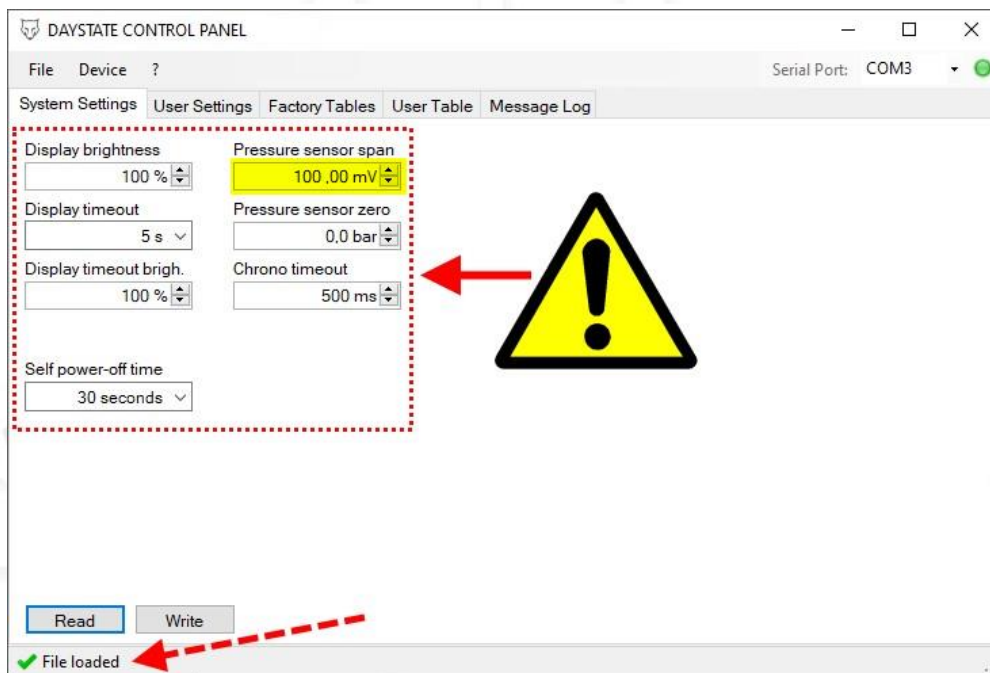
DAYSTATE CONTROL PANEL

File Device ?

Serial Port: COM3

System Settings User Settings Factory Tables User Table Message Log

Display brightness
100 %

Pressure sensor span
100 ,00 mV

Display timeout
5 s

Pressure sensor zero
0,0 bar

Display timeout brigh.
100 %

Chrono timeout
500 ms

Self power-off time
30 seconds

Read Write

File loaded